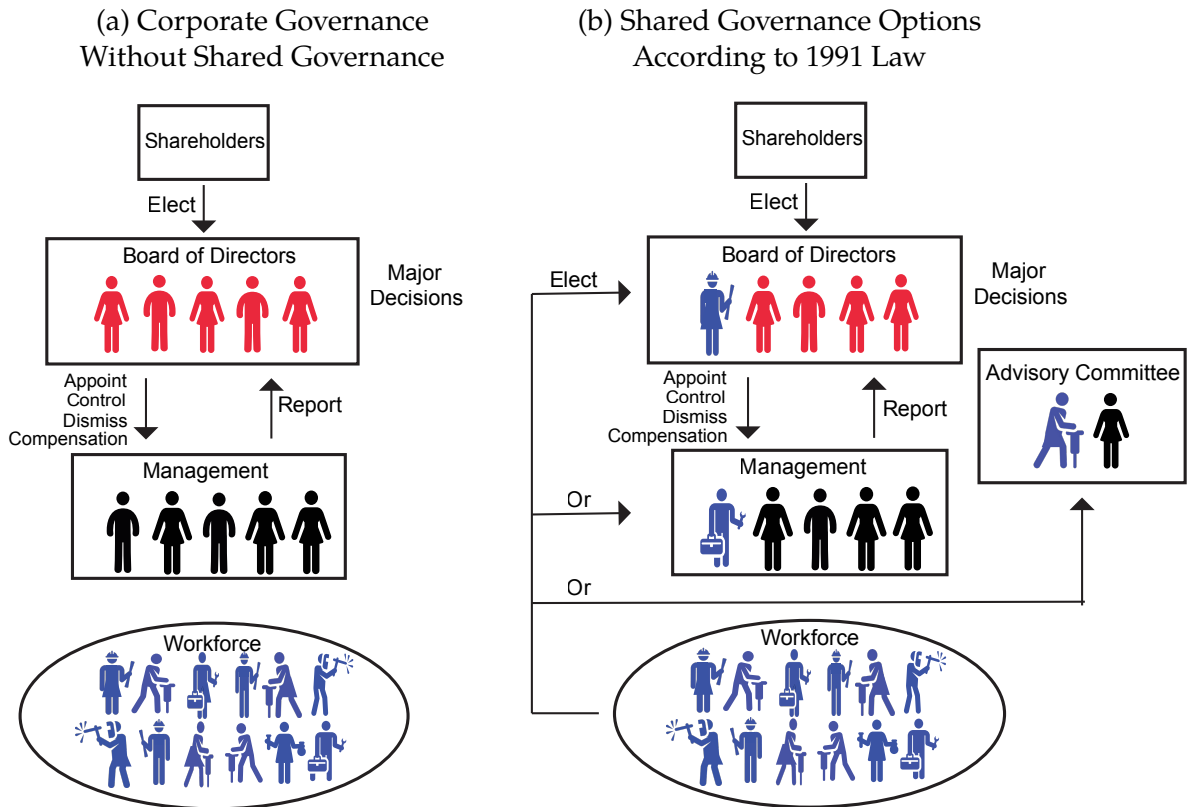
(a) Corporate Governance Without Shared Governance

Shareholders

Elect

Board of Directors

Major Decisions

Appoint
Control
Dismiss
Compensation

Report

Management

Workforce

(b) Shared Governance Options According to 1991 Law

Shareholders

Elect

Board of Directors

Major Decisions

Elect

Appoint
Control
Dismiss
Compensation

Report

Advisory Committee

Management

Or

Or

Workforce